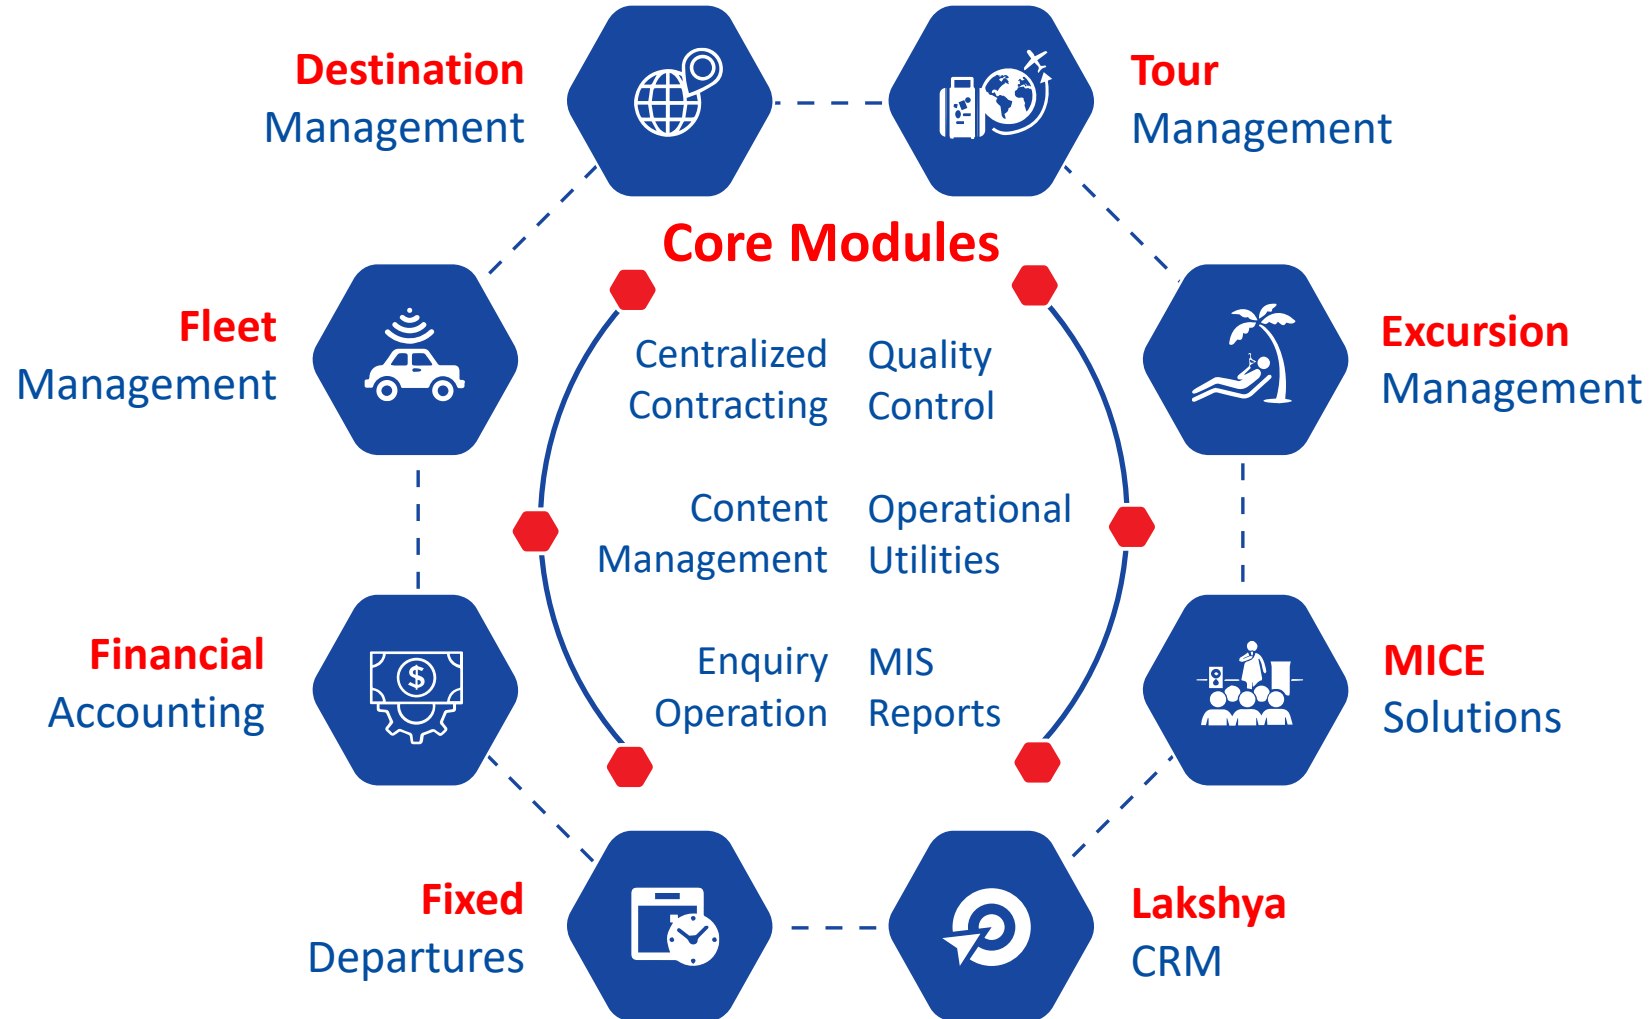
Destination Management

Tour Management

Core Modules

Fleet Management

Centralized Contracting

Quality Control

Excursion Management

Content Management

Operational Utilities

Financial Accounting

Enquiry Operation

MIS Reports

MICE Solutions

Fixed Departures

Lakshya CRM